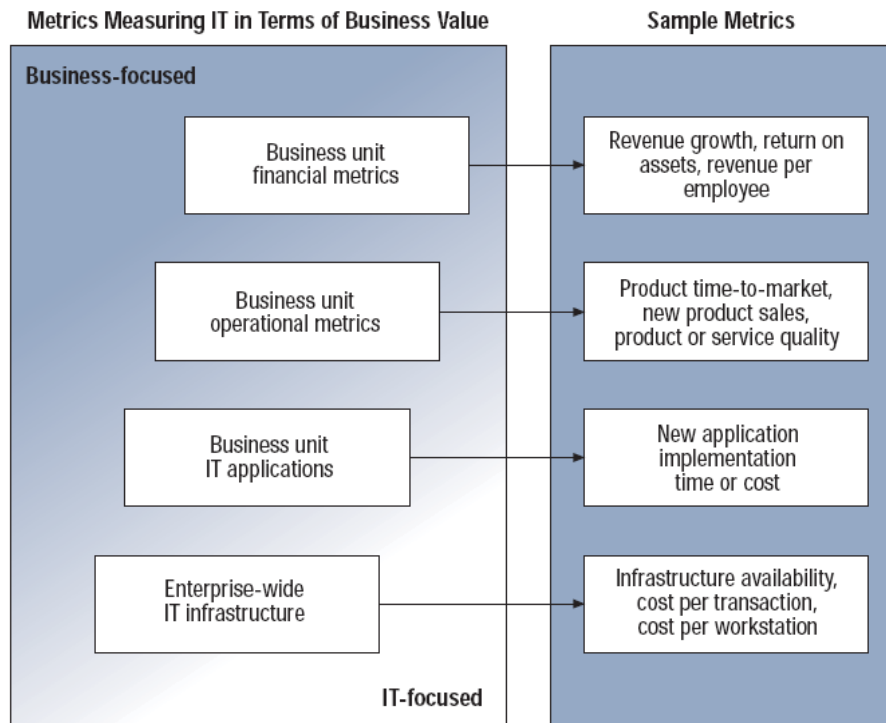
Metrics Measuring IT in Terms of Business Value

Sample Metrics

Business-focused

Business unit financial metrics

Revenue growth, return on assets, revenue per employee

Business unit operational metrics

Product time-to-market, new product sales, product or service quality

Business unit IT applications

New application implementation time or cost

Enterprise-wide IT infrastructure

Infrastructure availability, cost per transaction, cost per workstation

IT-focused